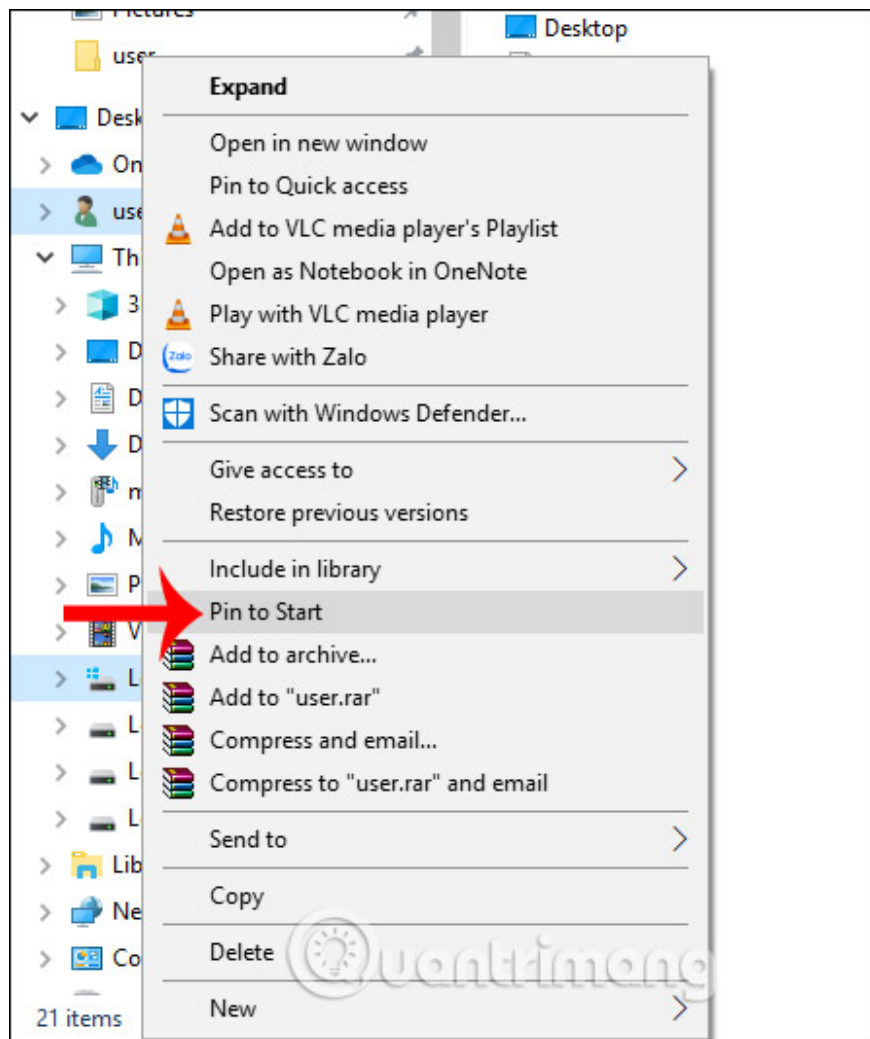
Pictures
user
Desk
On
use
Th
3
D
D
D
m
M
P
V
L
L
L
L
Lib
Ne
Co
21 items

Desktop

Expand
Open in new window
Pin to Quick access
Add to VLC media player's Playlist
Open as Notebook in OneNote
Play with VLC media player
Zalo
Share with Zalo
Scan with Windows Defender...
Give access to
Restore previous versions
Include in library
Pin to Start
Add to archive...
Add to "user.rar"
Compress and email...
Compress to "user.rar" and email
Send to
Copy
Delete
New

Quantrimang